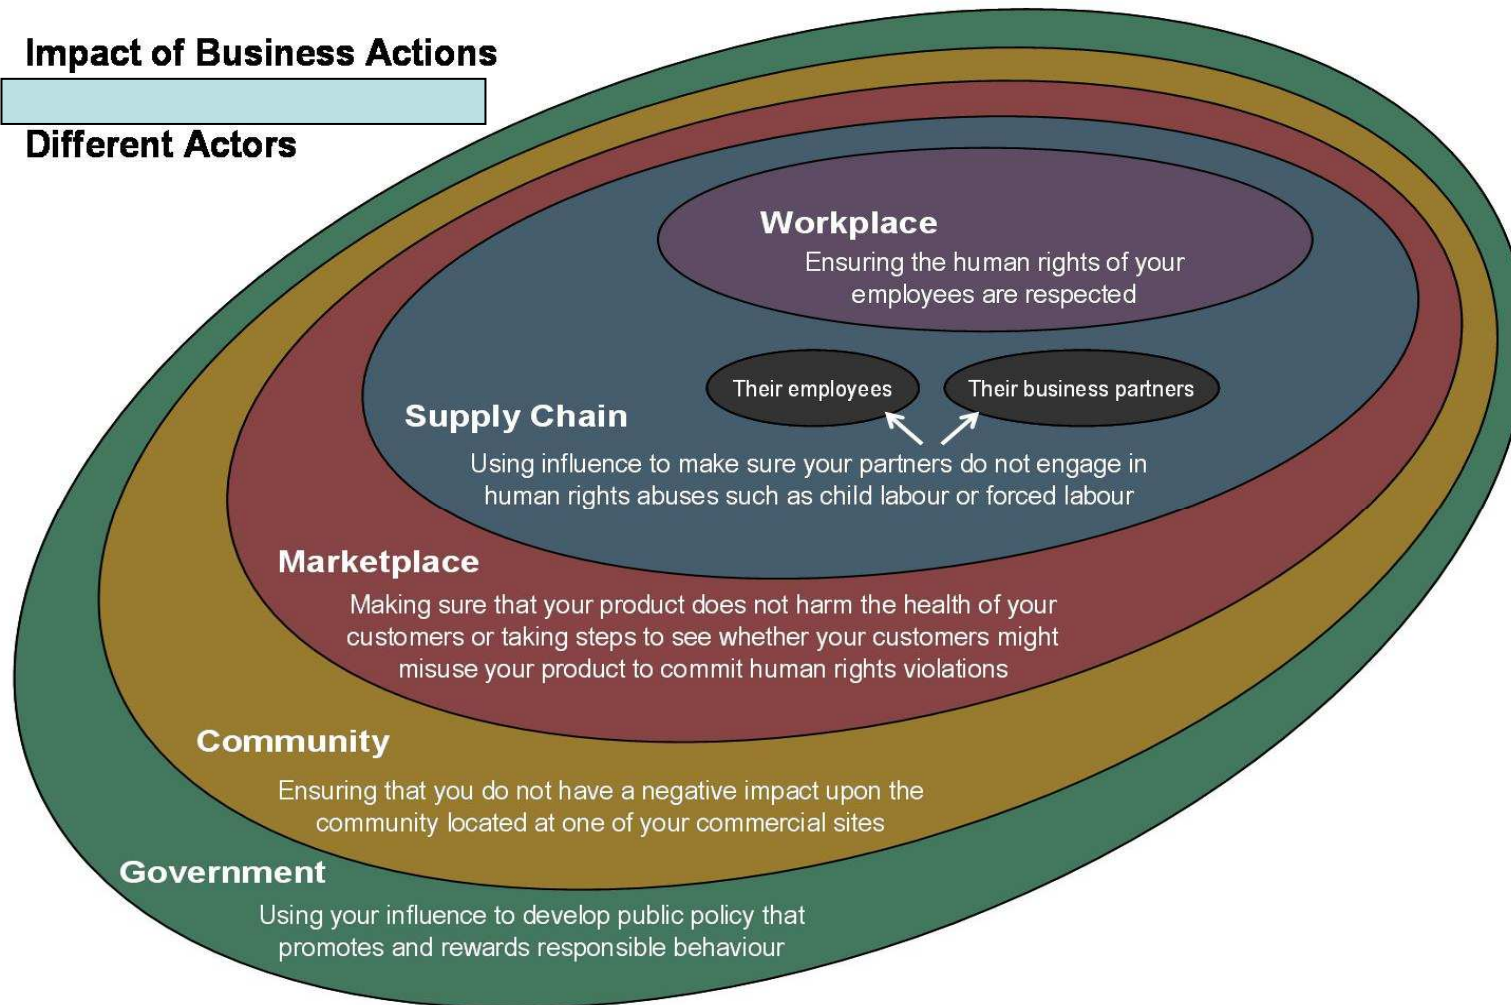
Impact of Business Actions

Different Actors

Workplace
Ensuring the human rights of your employees are respected

Their employees

Their business partners

Supply Chain
Using influence to make sure your partners do not engage in human rights abuses such as child labour or forced labour

Marketplace
Making sure that your product does not harm the health of your customers or taking steps to see whether your customers might misuse your product to commit human rights violations

Community
Ensuring that you do not have a negative impact upon the community located at one of your commercial sites

Government
Using your influence to develop public policy that promotes and rewards responsible behaviour